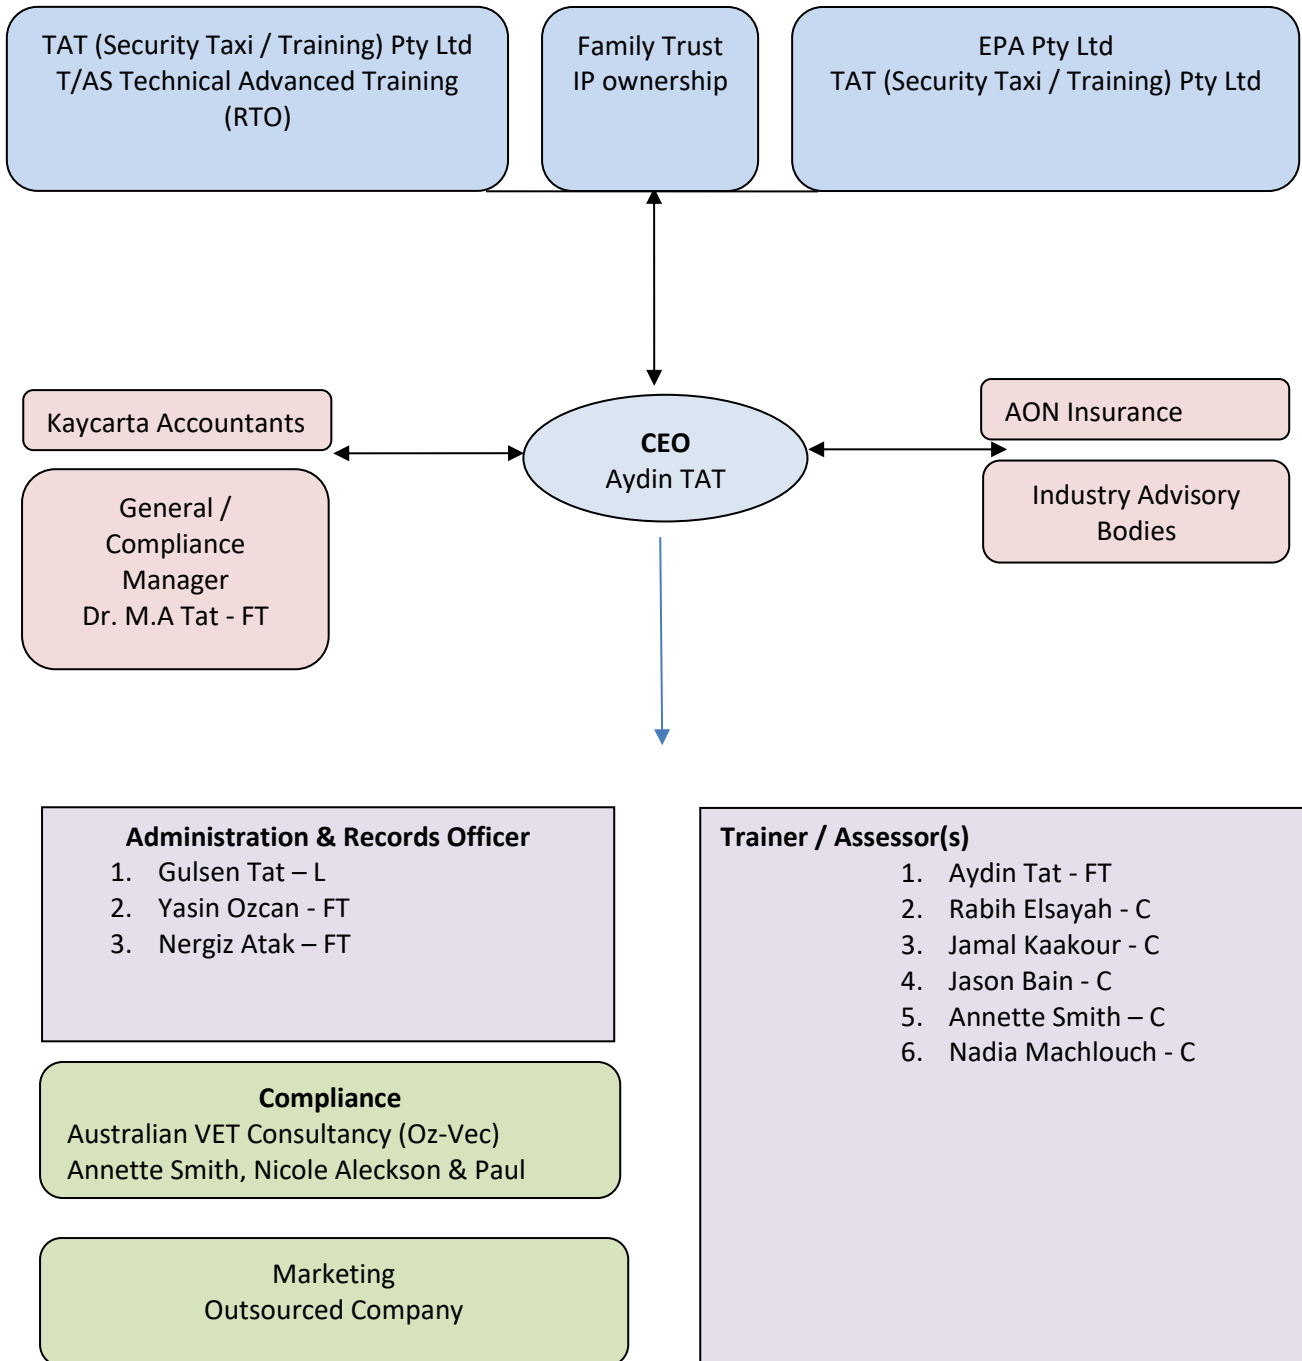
TAT (Security Taxi / Training) Pty Ltd
T/AS Technical Advanced Training
(RTO)

Family Trust
IP ownership

EPA Pty Ltd
TAT (Security Taxi / Training) Pty Ltd

Kaycarta Accountants

General /
Compliance
Manager
Dr. M.A Tat - FT

**CEO**
Aydin TAT

AON Insurance

Industry Advisory
Bodies

**Administration & Records Officer**
1. Gulsen Tat – L
2. Yasin Ozcan - FT
3. Nergiz Atak – FT

**Trainer / Assessor(s)**
1. Aydin Tat - FT
2. Rabih Elsayah - C
3. Jamal Kaakour - C
4. Jason Bain - C
5. Annette Smith – C
6. Nadia Machlouch - C

**Compliance**
Australian VET Consultancy (Oz-Vec)
Annette Smith, Nicole Aleckson & Paul

Marketing
Outsourced Company